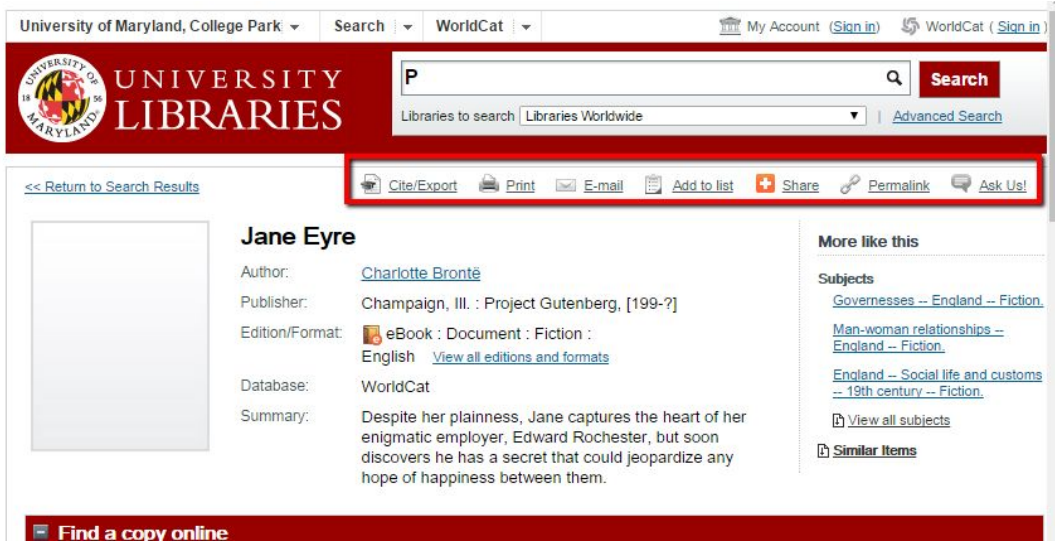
University of Maryland, College Park ▾ | Search ▾ | WorldCat ▾

My Account (Sign in) | WorldCat ( Sign in )

UNIVERSITY OF MARYLAND 18 56

UNIVERSITY LIBRARIES

P

Search

Libraries to search Libraries Worldwide | Advanced Search

<< Return to Search Results

Cite/Export | Print | E-mail | Add to list | Share | Permalink | Ask Us!

Jane Eyre

| | |
|---|---|
| Author: | Charlotte Brontë |
| Publisher: | Champaign, Ill. : Project Gutenberg, [199-?] |
| Edition/Format: | eBook : Document : Fiction : English View all editions and formats |
| Database: | WorldCat |
| Summary: | Despite her plainness, Jane captures the heart of her enigmatic employer, Edward Rochester, but soon discovers he has a secret that could jeopardize any hope of happiness between them. |

More like this

Subjects

Governesses -- England -- Fiction.

Man-woman relationships -- England -- Fiction.

England -- Social life and customs -- 19th century -- Fiction.

View all subjects

Similar Items

Find a copy online